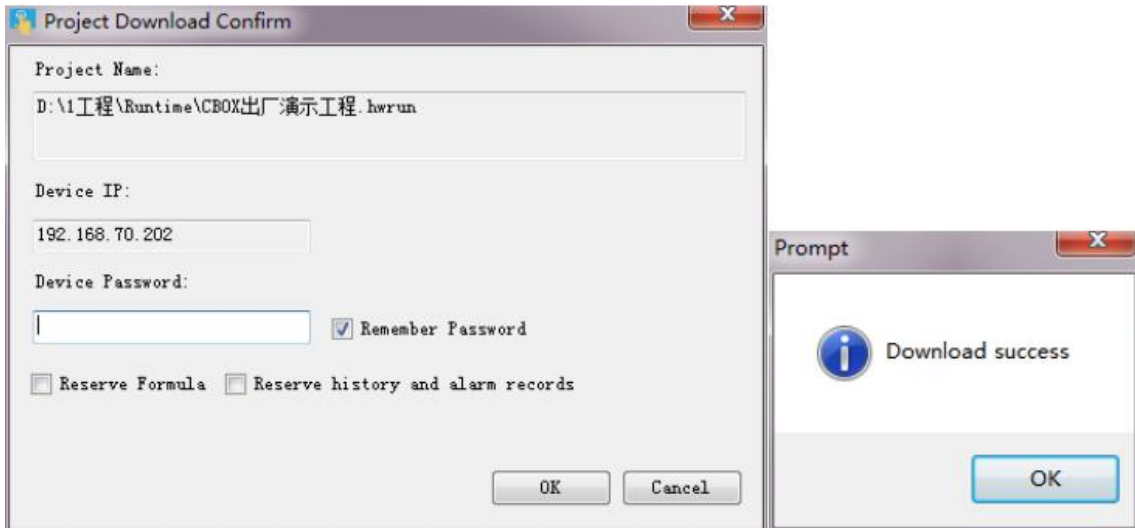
Project Download Confirm

Project Name:

D:\1工程\Runtime\CBOX出厂演示工程.hwrun

Device IP:

192.168.70.202

Device Password:

Remember Password

Reserve Formula

Reserve history and alarm records

OK

Cancel

Prompt

Download success

OK